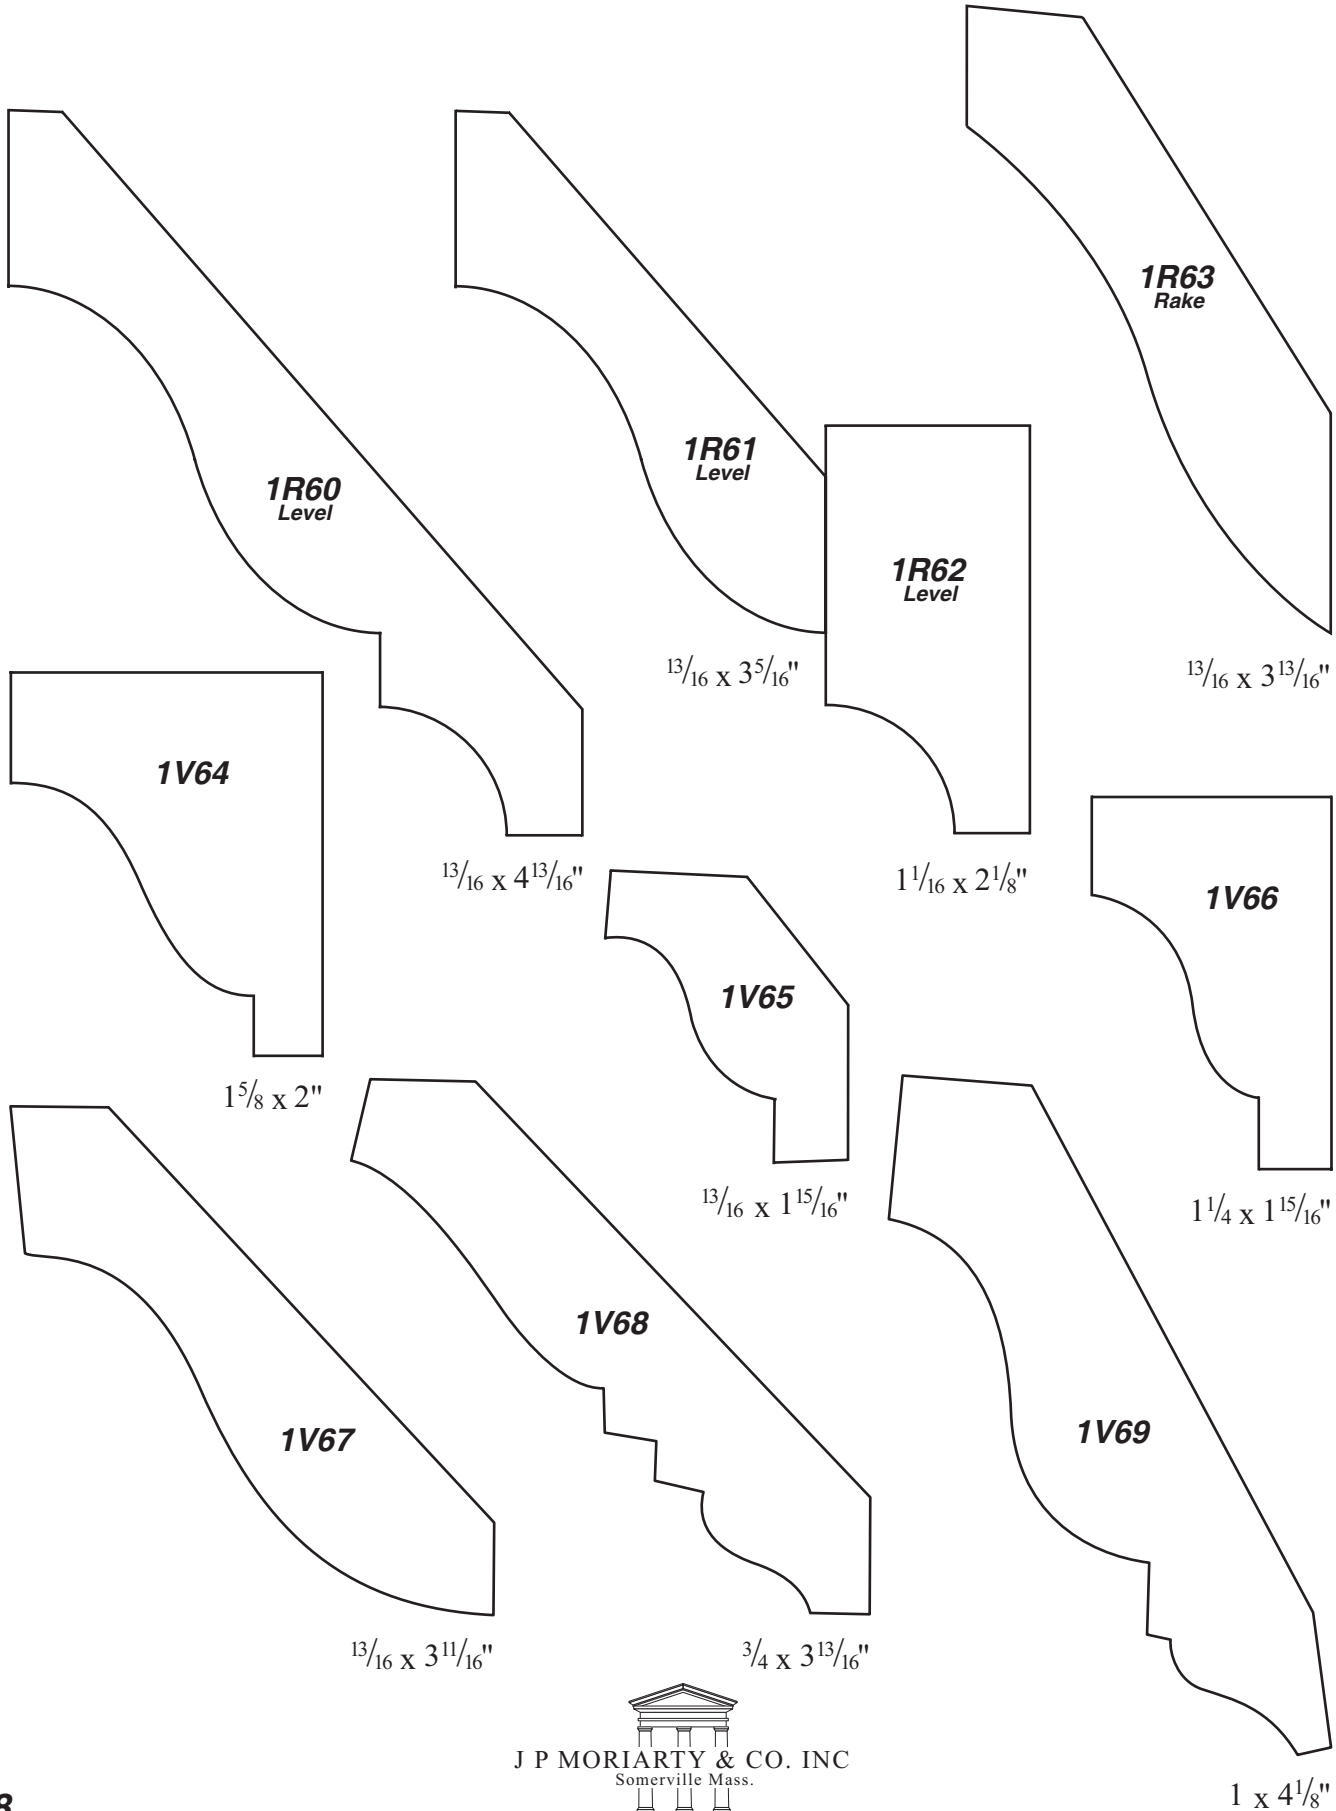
1R63
Rake

1R60
Level

1R61
Level

1R62
Level

$\frac{13}{16}$ x $3\frac{5}{16}$"

$\frac{13}{16}$ x $3\frac{13}{16}$"

1V64

$\frac{13}{16}$ x $4\frac{13}{16}$"

$1\frac{1}{16}$ x $2\frac{1}{8}$"

1V65

1V66

$1\frac{5}{8}$ x 2"

$\frac{13}{16}$ x $1\frac{15}{16}$"

$1\frac{1}{4}$ x $1\frac{15}{16}$"

1V68

1V67

1V69

$\frac{13}{16}$ x $3\frac{11}{16}$"

$\frac{3}{4}$ x $3\frac{13}{16}$"

J P MORIARTY & CO. INC
Somerville Mass.

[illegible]3

1 x $4\frac{1}{8}$"